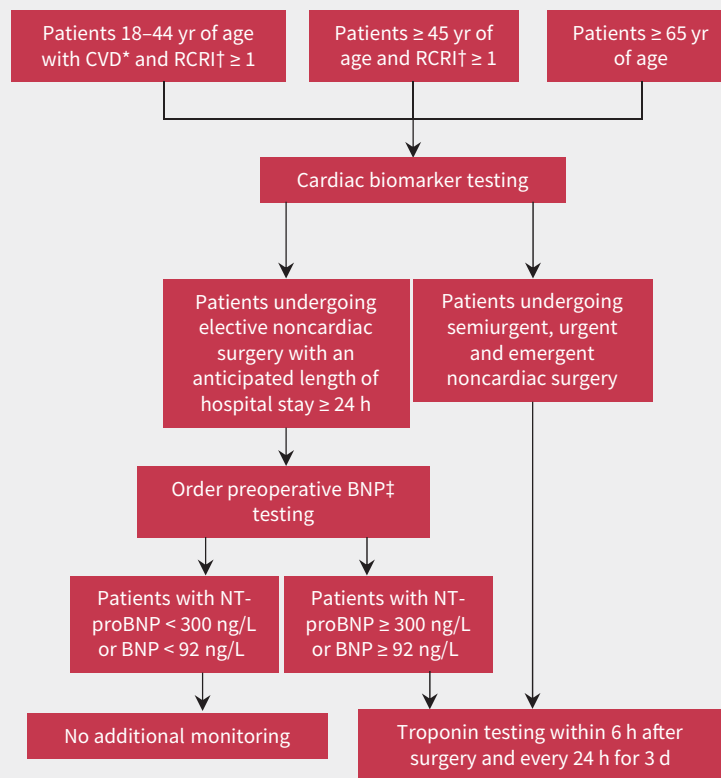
Patients 18–44 yr of age with CVD* and RCRI† ≥ 1

Patients ≥ 45 yr of age and RCRI† ≥ 1

Patients ≥ 65 yr of age

Cardiac biomarker testing

Patients undergoing elective noncardiac surgery with an anticipated length of hospital stay ≥ 24 h

Patients undergoing semiurgent, urgent and emergent noncardiac surgery

Order preoperative BNP‡ testing

Patients with NT-proBNP < 300 ng/L or BNP < 92 ng/L

Patients with NT-proBNP ≥ 300 ng/L or BNP ≥ 92 ng/L

No additional monitoring

Troponin testing within 6 h after surgery and every 24 h for 3 d